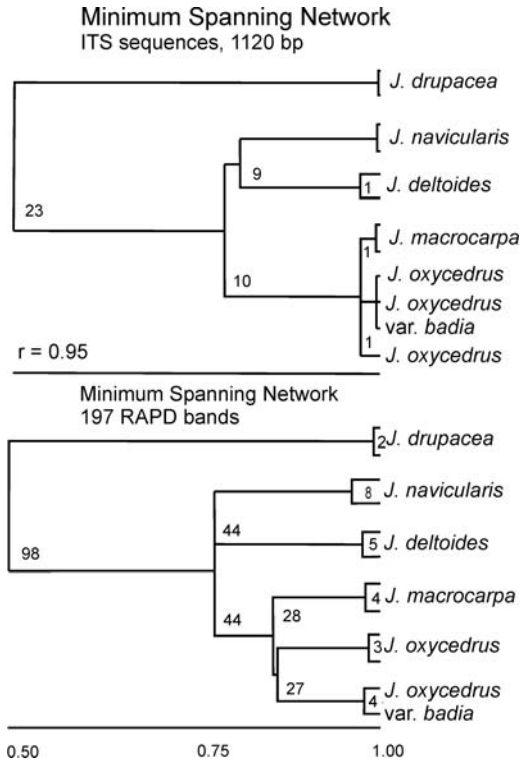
Minimum Spanning Network
ITS sequences, 1120 bp

J. drupacea
J. navicularis
9
1 J. deltoides
23
J. macrocarpa
1
10
J. oxycedrus
J. oxycedrus var. badia
r = 0.95
1
J. oxycedrus

Minimum Spanning Network
197 RAPD bands

2 J. drupacea
8 J. navicularis
44
5 J. deltoides
98
4 J. macrocarpa
44
28
3 J. oxycedrus
27
4 J. oxycedrus var. badia

0.50
0.75
1.00